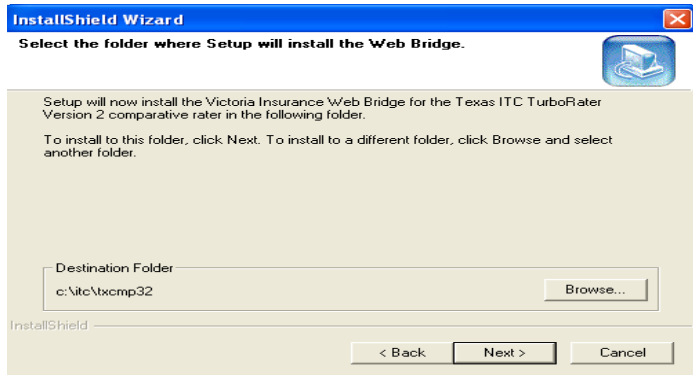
InstallShield Wizard

Select the folder where Setup will install the Web Bridge.

Setup will now install the Victoria Insurance Web Bridge for the Texas ITC TurboRater Version 2 comparative rater in the following folder.

To install to this folder, click Next. To install to a different folder, click Browse and select another folder.

Destination Folder

c:\itc\txcmp32

Browse...

InstallShield

< Back

Next >

Cancel